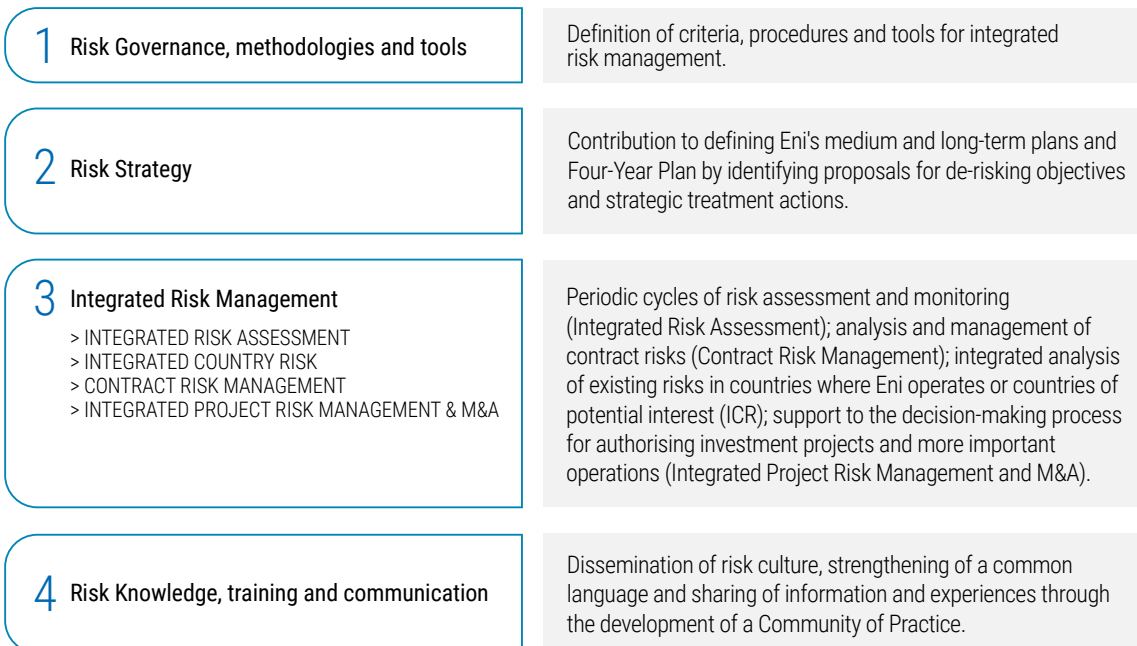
1 Risk Governance, methodologies and tools

Definition of criteria, procedures and tools for integrated risk management.

2 Risk Strategy

Contribution to defining Eni's medium and long-term plans and Four-Year Plan by identifying proposals for de-risking objectives and strategic treatment actions.

3 Integrated Risk Management

> INTEGRATED RISK ASSESSMENT
> INTEGRATED COUNTRY RISK
> CONTRACT RISK MANAGEMENT
> INTEGRATED PROJECT RISK MANAGEMENT & M&A

Periodic cycles of risk assessment and monitoring (Integrated Risk Assessment); analysis and management of contract risks (Contract Risk Management); integrated analysis of existing risks in countries where Eni operates or countries of potential interest (ICR); support to the decision-making process for authorising investment projects and more important operations (Integrated Project Risk Management and M&A).

4 Risk Knowledge, training and communication

Dissemination of risk culture, strengthening of a common language and sharing of information and experiences through the development of a Community of Practice.